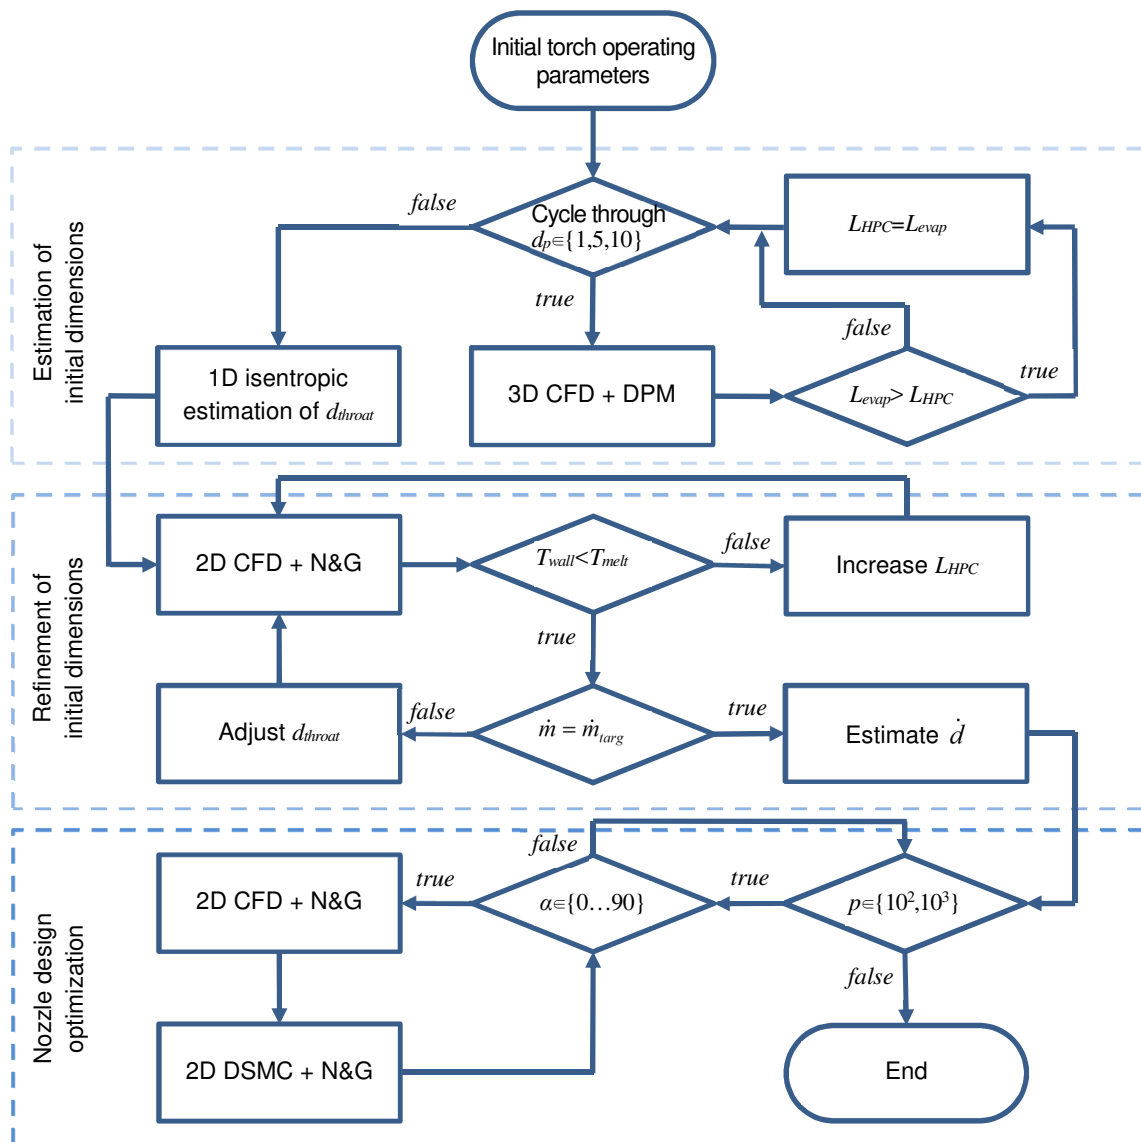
Initial torch operating parameters

Estimation of initial dimensions

Cycle through $d_p \in \{1,5,10\}$

false

$L_{HPC}=L_{evap}$

true

false

1D isentropic estimation of $d_{throat}$

3D CFD + DPM

$L_{evap} > L_{HPC}$

true

Refinement of initial dimensions

2D CFD + N&G

$T_{wall} < T_{melt}$

false

Increase $L_{HPC}$

true

Adjust $d_{throat}$

false

$\dot{m} = \dot{m}_{targ}$

true

Estimate $\dot{d}$

Nozzle design optimization

false

2D CFD + N&G

true

$\alpha \in \{0 \ldots 90\}$

true

$p \in \{10^2, 10^3\}$

false

2D DSMC + N&G

End